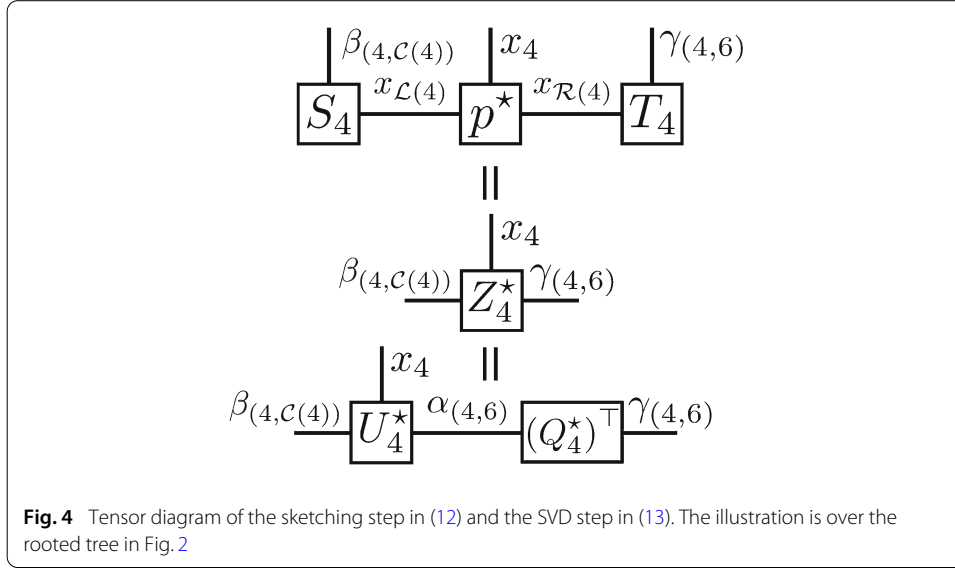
$\beta_{(4,\mathcal{C}(4))}$ $x_4$ $\gamma_{(4,6)}$

$S_4$ $x_{\mathcal{L}(4)}$ $p^{\star}$ $x_{\mathcal{R}(4)}$ $T_4$

||

$x_4$

$\beta_{(4,\mathcal{C}(4))}$ $Z_4^{\star}$ $\gamma_{(4,6)}$

$x_4$ ||

$\beta_{(4,\mathcal{C}(4))}$ $U_4^{\star}$ $\alpha_{(4,6)}$ $(Q_4^{\star})^{\top}$ $\gamma_{(4,6)}$

**Fig. 4** Tensor diagram of the sketching step in (12) and the SVD step in (13). The illustration is over the rooted tree in Fig. 2